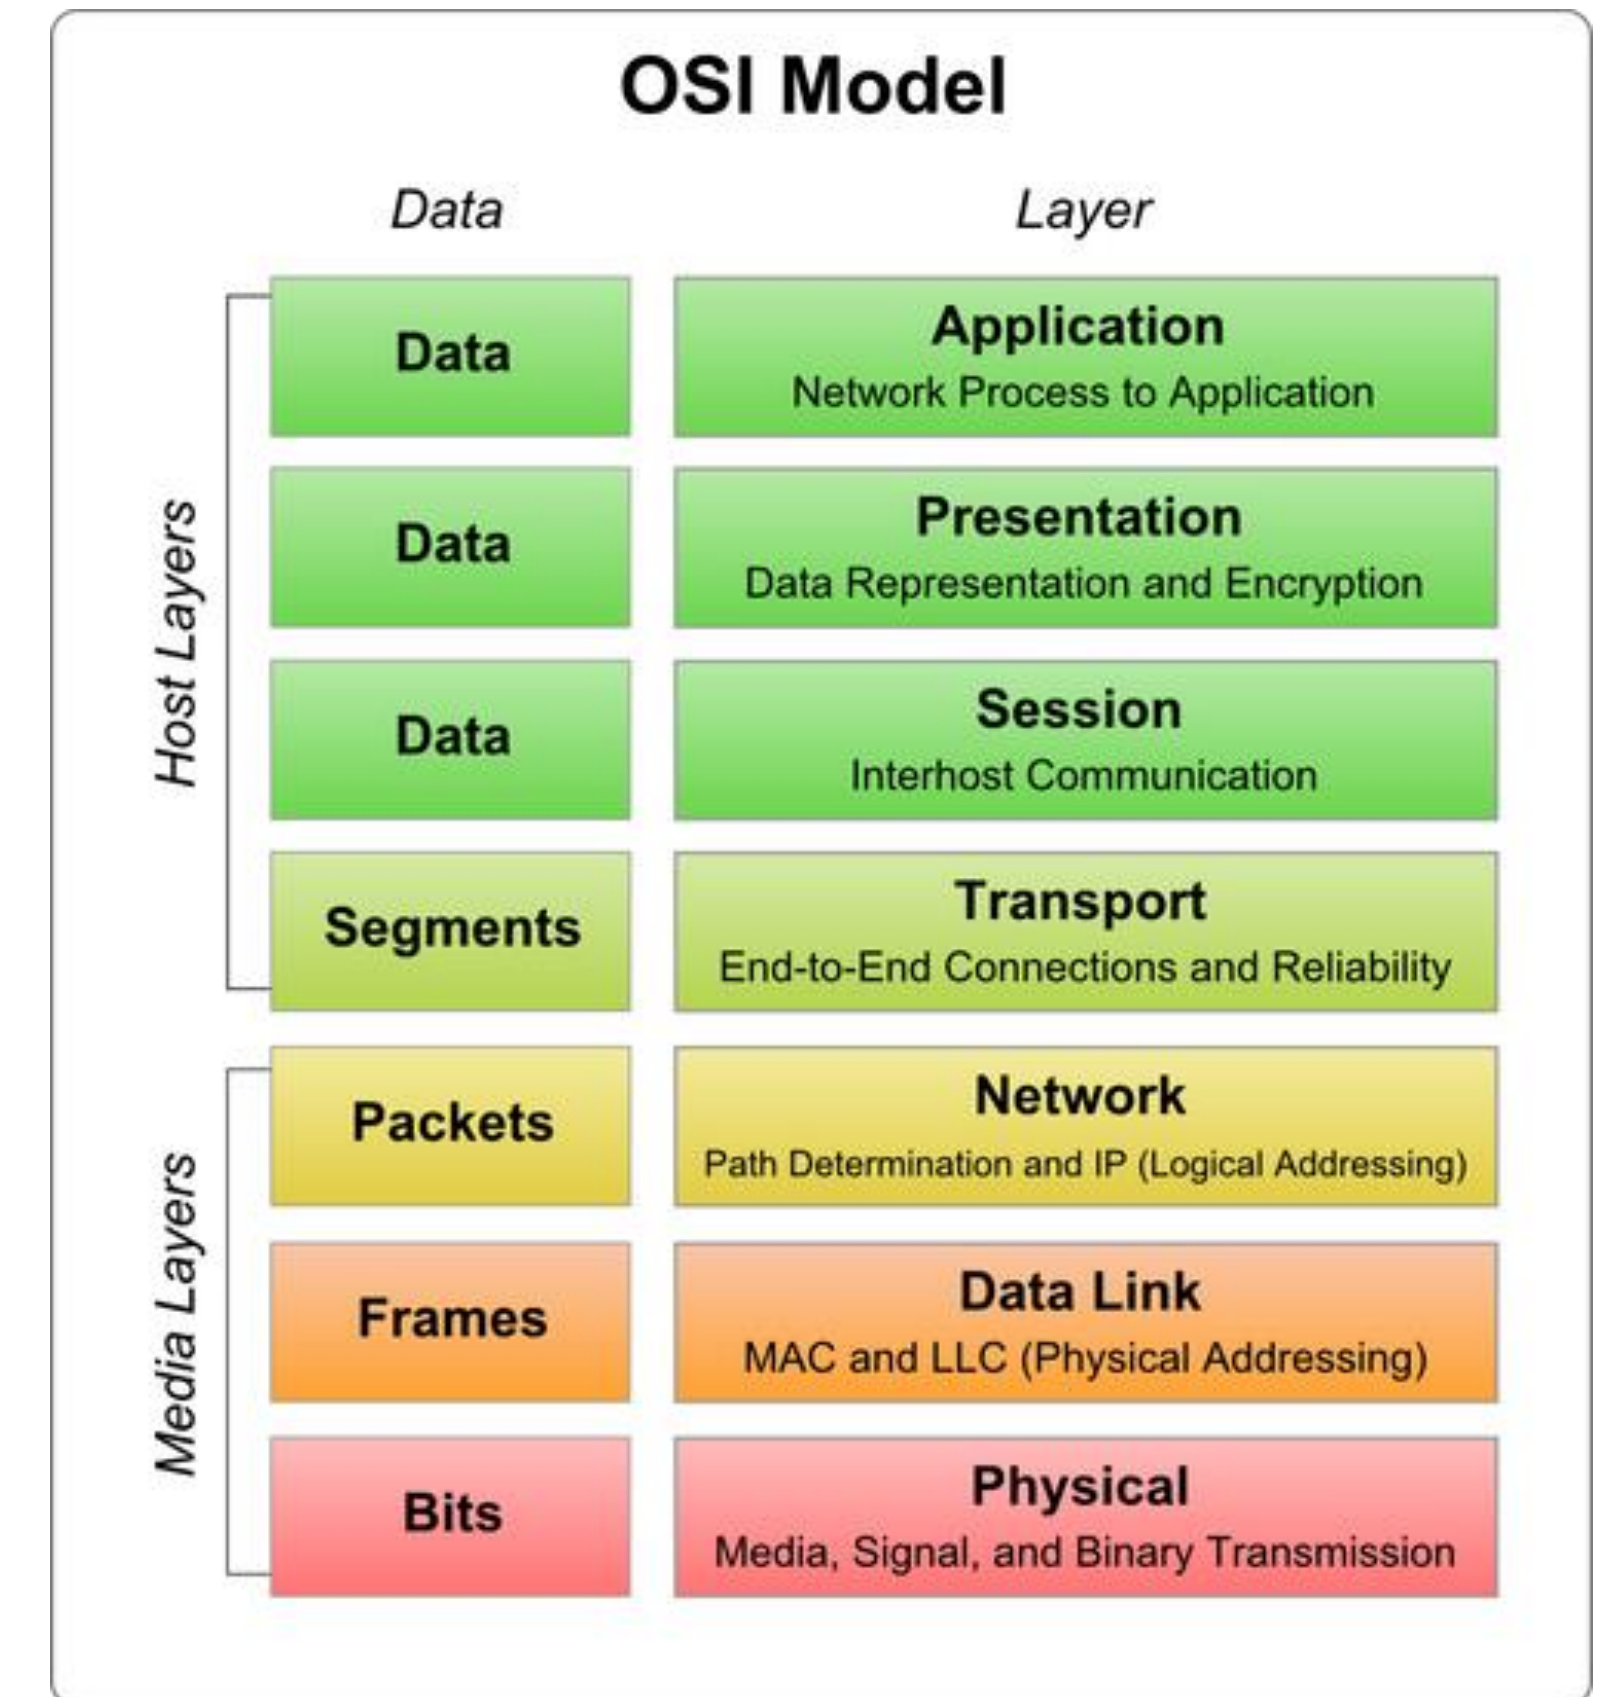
OSI Model

| | Data | Layer |
|---|---|---|
| Host Layers | Data | Application<br>Network Process to Application |
| | Data | Presentation<br>Data Representation and Encryption |
| | Data | Session<br>Interhost Communication |
| | Segments | Transport<br>End-to-End Connections and Reliability |
| Media Layers | Packets | Network<br>Path Determination and IP (Logical Addressing) |
| | Frames | Data Link<br>MAC and LLC (Physical Addressing) |
| | Bits | Physical<br>Media, Signal, and Binary Transmission |